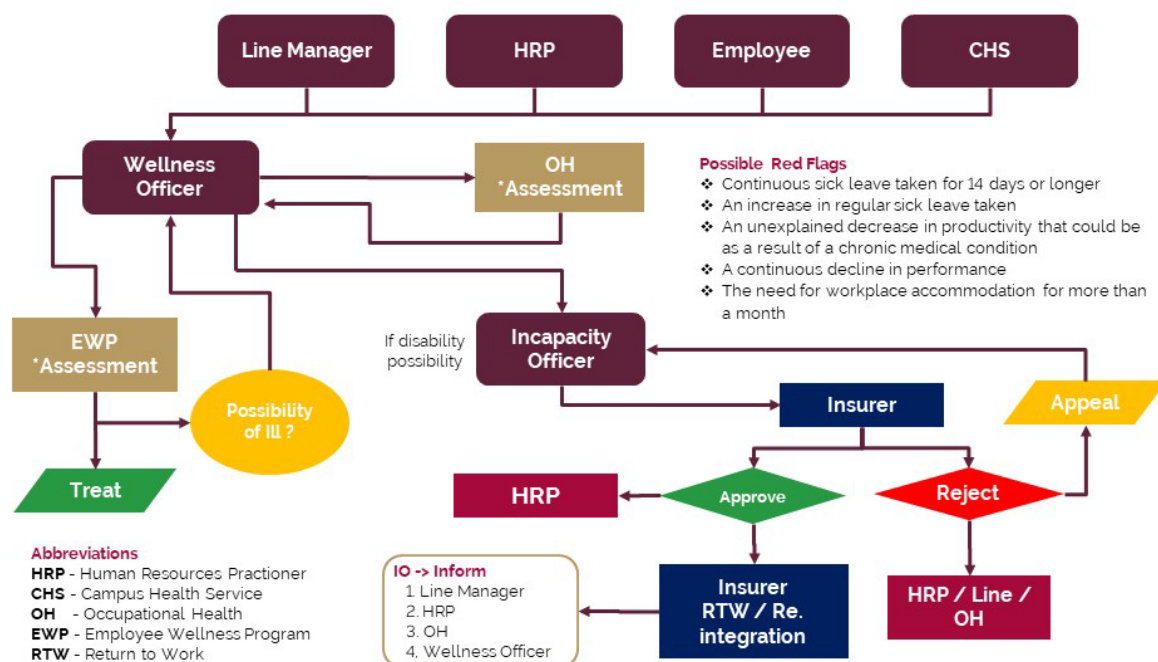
Line Manager
HRP
Employee
CHS

Wellness Officer

OH *Assessment

Possible Red Flags
❖ Continuous sick leave taken for 14 days or longer
❖ An increase in regular sick leave taken
❖ An unexplained decrease in productivity that could be as a result of a chronic medical condition
❖ A continuous decline in performance
❖ The need for workplace accommodation for more than a month

EWP *Assessment

If disability possibility

Incapacity Officer

Possibility of Ill ?

Insurer

Appeal

Treat

HRP

Approve

Reject

Abbreviations
HRP - Human Resources Practioner
CHS - Campus Health Service
OH - Occupational Health
EWP - Employee Wellness Program
RTW - Return to Work

IO -> Inform
1. Line Manager
2. HRP
3. OH
4, Wellness Officer

Insurer RTW / Re. integration

HRP / Line / OH